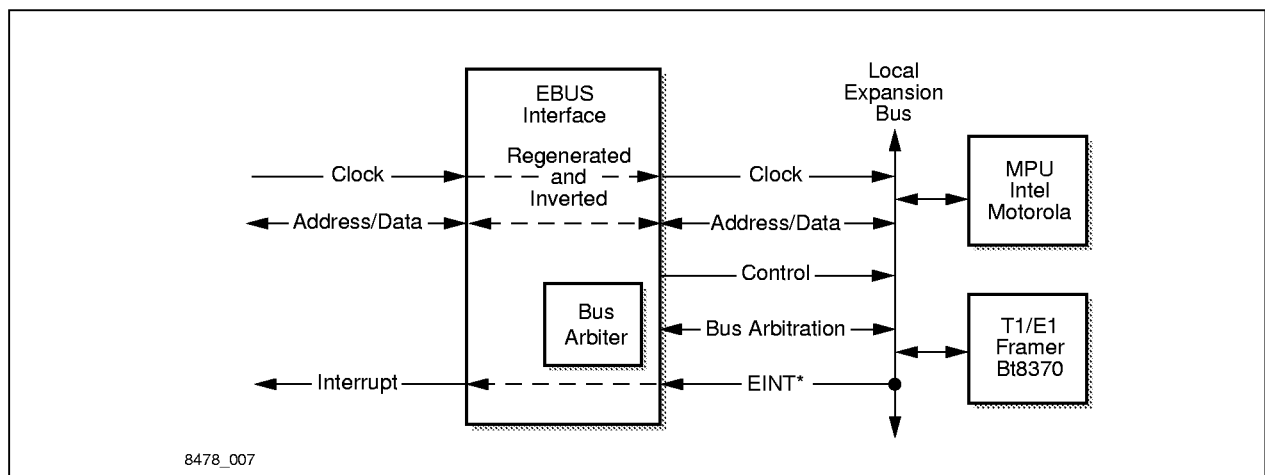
EBUS Interface

Local Expansion Bus

Clock

Regenerated and Inverted

Clock

MPU Intel Motorola

Address/Data

Address/Data

Control

Bus Arbiter

Bus Arbitration

T1/E1 Framer Bt8370

Interrupt

EINT*

8478_007